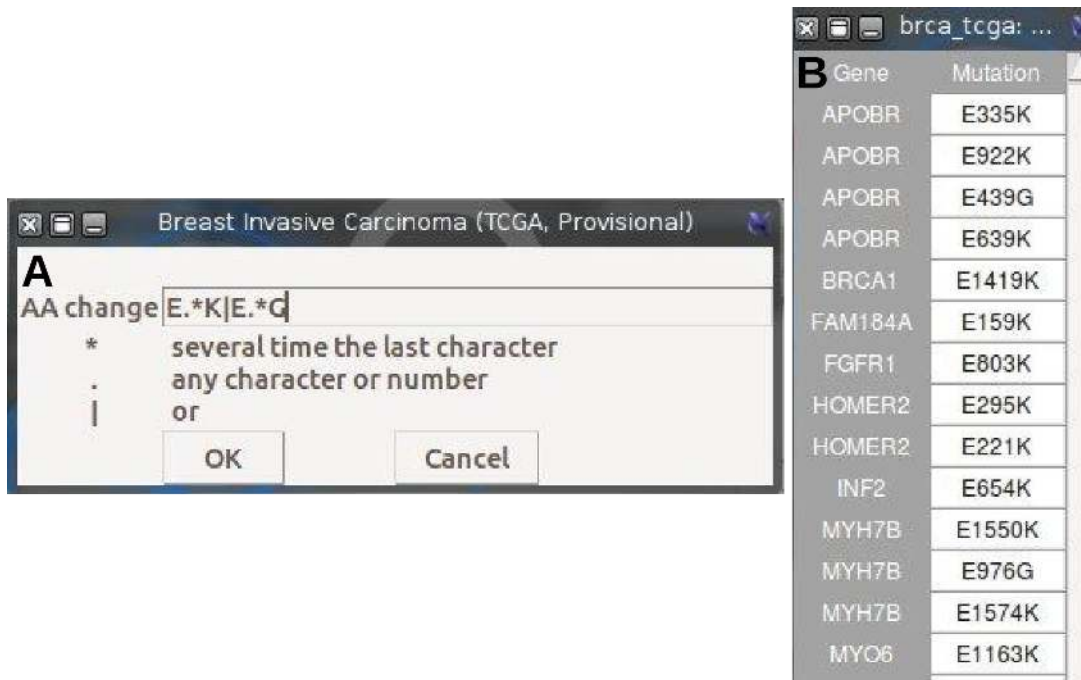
Breast Invasive Carcinoma (TCGA, Provisional)

A

AA change E.*K|E.*G

* several time the last character
. any character or number
| or

OK Cancel

brca_tcga: ...

B

| Gene | Mutation |
|---|---|
| APOBR | E335K |
| APOBR | E922K |
| APOBR | E439G |
| APOBR | E639K |
| BRCA1 | E1419K |
| FAM184A | E159K |
| FGFR1 | E803K |
| HOMER2 | E295K |
| HOMER2 | E221K |
| INF2 | E654K |
| MYH7B | E1550K |
| MYH7B | E976G |
| MYH7B | E1574K |
| MYO6 | E1163K |